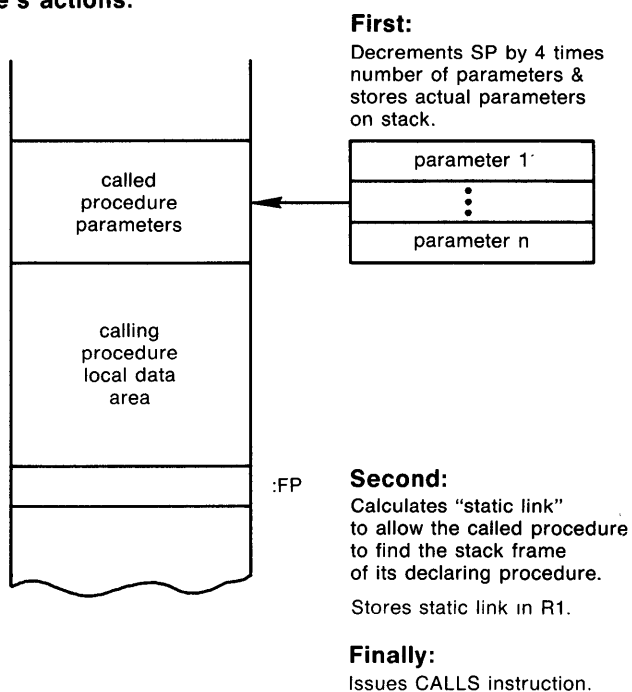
e's actions:

First:
Decrements SP by 4 times number of parameters & stores actual parameters on stack.

parameter 1

parameter n

called procedure parameters

calling procedure local data area

:FP

Second:
Calculates "static link" to allow the called procedure to find the stack frame of its declaring procedure.

Stores static link in R1.

Finally:
Issues CALLS instruction.